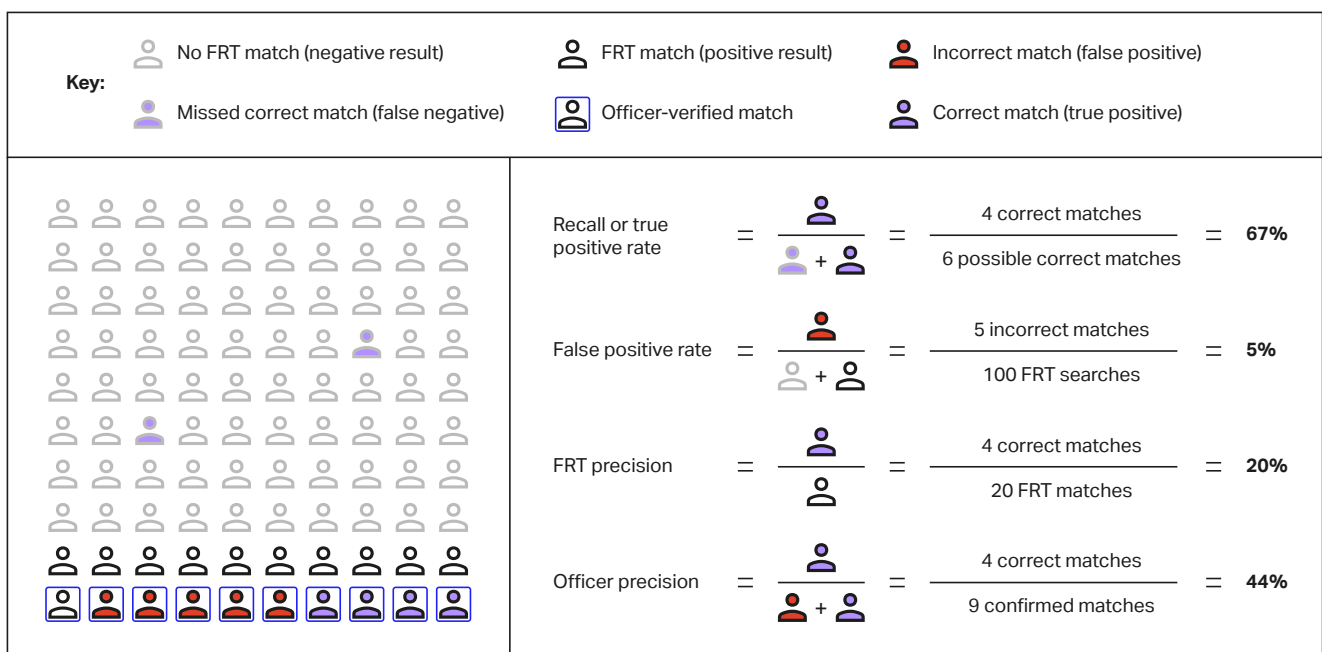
Key:

No FRT match (negative result)

FRT match (positive result)

Incorrect match (false positive)

Missed correct match (false negative)

Officer-verified match

Correct match (true positive)

Recall or true positive rate $= \frac{\quad}{\quad + \quad} =$ $\frac{\text{4 correct matches}}{\text{6 possible correct matches}}$ $=$ **67%**

False positive rate $= \frac{\quad}{\quad + \quad} =$ $\frac{\text{5 incorrect matches}}{\text{100 FRT searches}}$ $=$ **5%**

FRT precision $= \frac{\quad}{\quad} =$ $\frac{\text{4 correct matches}}{\text{20 FRT matches}}$ $=$ **20%**

Officer precision $= \frac{\quad}{\quad + \quad} =$ $\frac{\text{4 correct matches}}{\text{9 confirmed matches}}$ $=$ **44%**